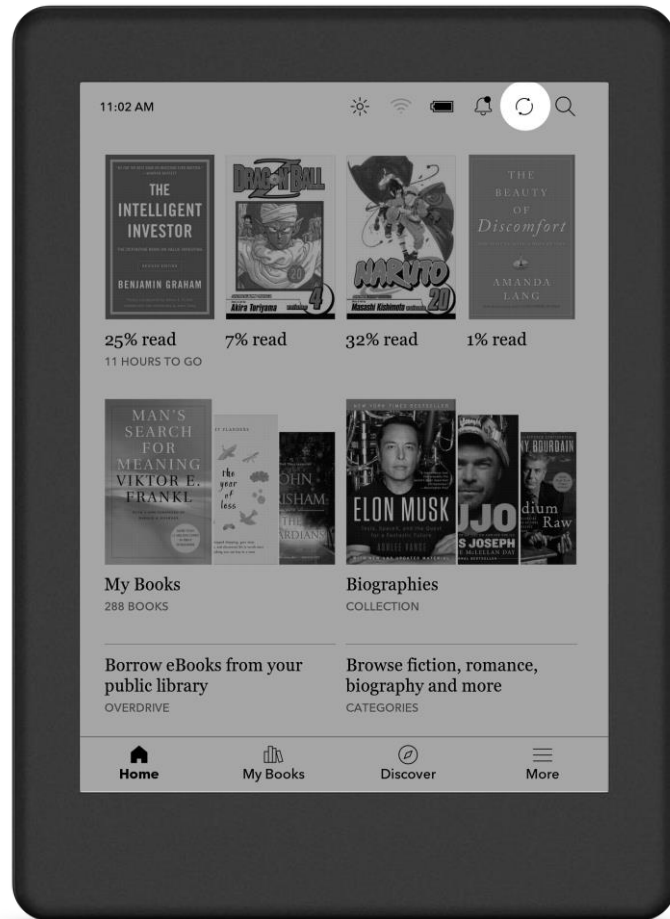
11:02 AM

THE INTELLIGENT INVESTOR

BENJAMIN GRAHAM

DRAGON BALL

Akira Toriyama

4

NARUTO

Masashi Kishimoto

20

THE BEAUTY OF Discomfort

AMANDA LANG

25% read
11 HOURS TO GO

7% read

32% read

1% read

MAN'S SEARCH FOR MEANING
VIKTOR E. FRANKL

the year of less

JOHN GRISHAM
THE GUARDIANS

ELON MUSK

ASHLEE VANCE

JOJO

S JOSEPH

McLELLAN DAY

BOURDAIN

dium Raw

My Books
288 BOOKS

Biographies
COLLECTION

Borrow eBooks from your public library
OVERDRIVE

Browse fiction, romance, biography and more
CATEGORIES

Home

My Books

Discover

More